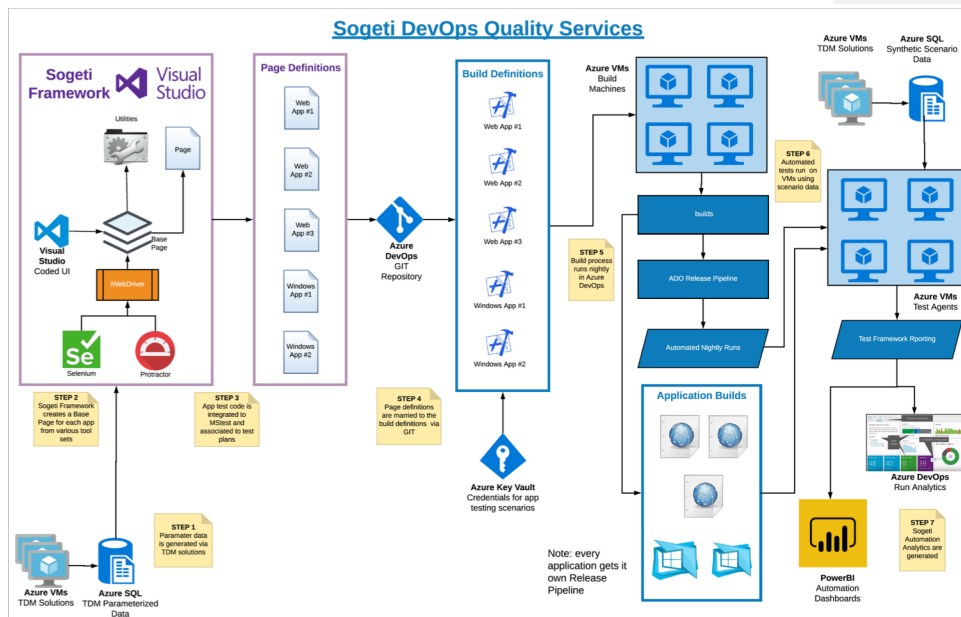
Sogeti DevOps Quality Services

Sogeti Framework

Visual Studio

Utilities

Page

Base Page

Visual Studio Coded UI

IWebDriver

Selenium

Protractor

Page Definitions

Web App #1

Web App #2

Web App #3

Windows App #1

Windows App #2

Azure DevOps GIT Repository

Build Definitions

Web App #1

Web App #2

Web App #3

Windows App #1

Windows App #2

Azure VMs Build Machines

builds

ADO Release Pipeline

Automated Nightly Runs

Azure VMs TDM Solutions

Azure SQL Synthetic Scenario Data

STEP 6 Automated tests run on VMs using scenario data

Azure VMs Test Agents

Test Framework Rporting

Azure DevOps Run Analytics

STEP 5 Build process runs nightly in Azure DevOps

Application Builds

STEP 2 Sogeti Framework creates a Base Page for each app from various tool sets

STEP 3 App test code is integrated to MStest and associated to test plans

STEP 4 Page definitions are married to the build definitions via GIT

Azure Key Vault Credentials for app testing scenarios

STEP 1 Paramater data is generated via TDM solutions

Azure VMs TDM Solutions

Azure SQL TDM Parameterized Data

Note: every application gets it own Release Pipeline

PowerBI Automation Dashboards

STEP 7 Sogeti Automation Analytics are generated